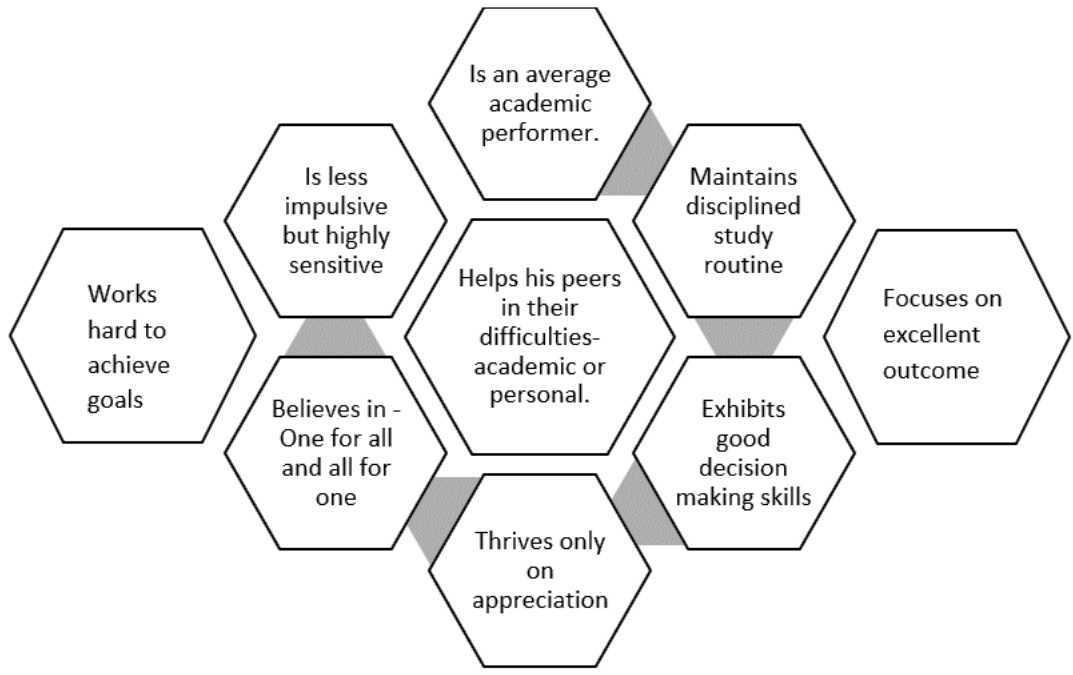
Is an average academic performer.

Is less impulsive but highly sensitive

Maintains disciplined study routine

Works hard to achieve goals

Helps his peers in their difficulties- academic or personal.

Focuses on excellent outcome

Believes in - One for all and all for one

Exhibits good decision making skills

Thrives only on appreciation